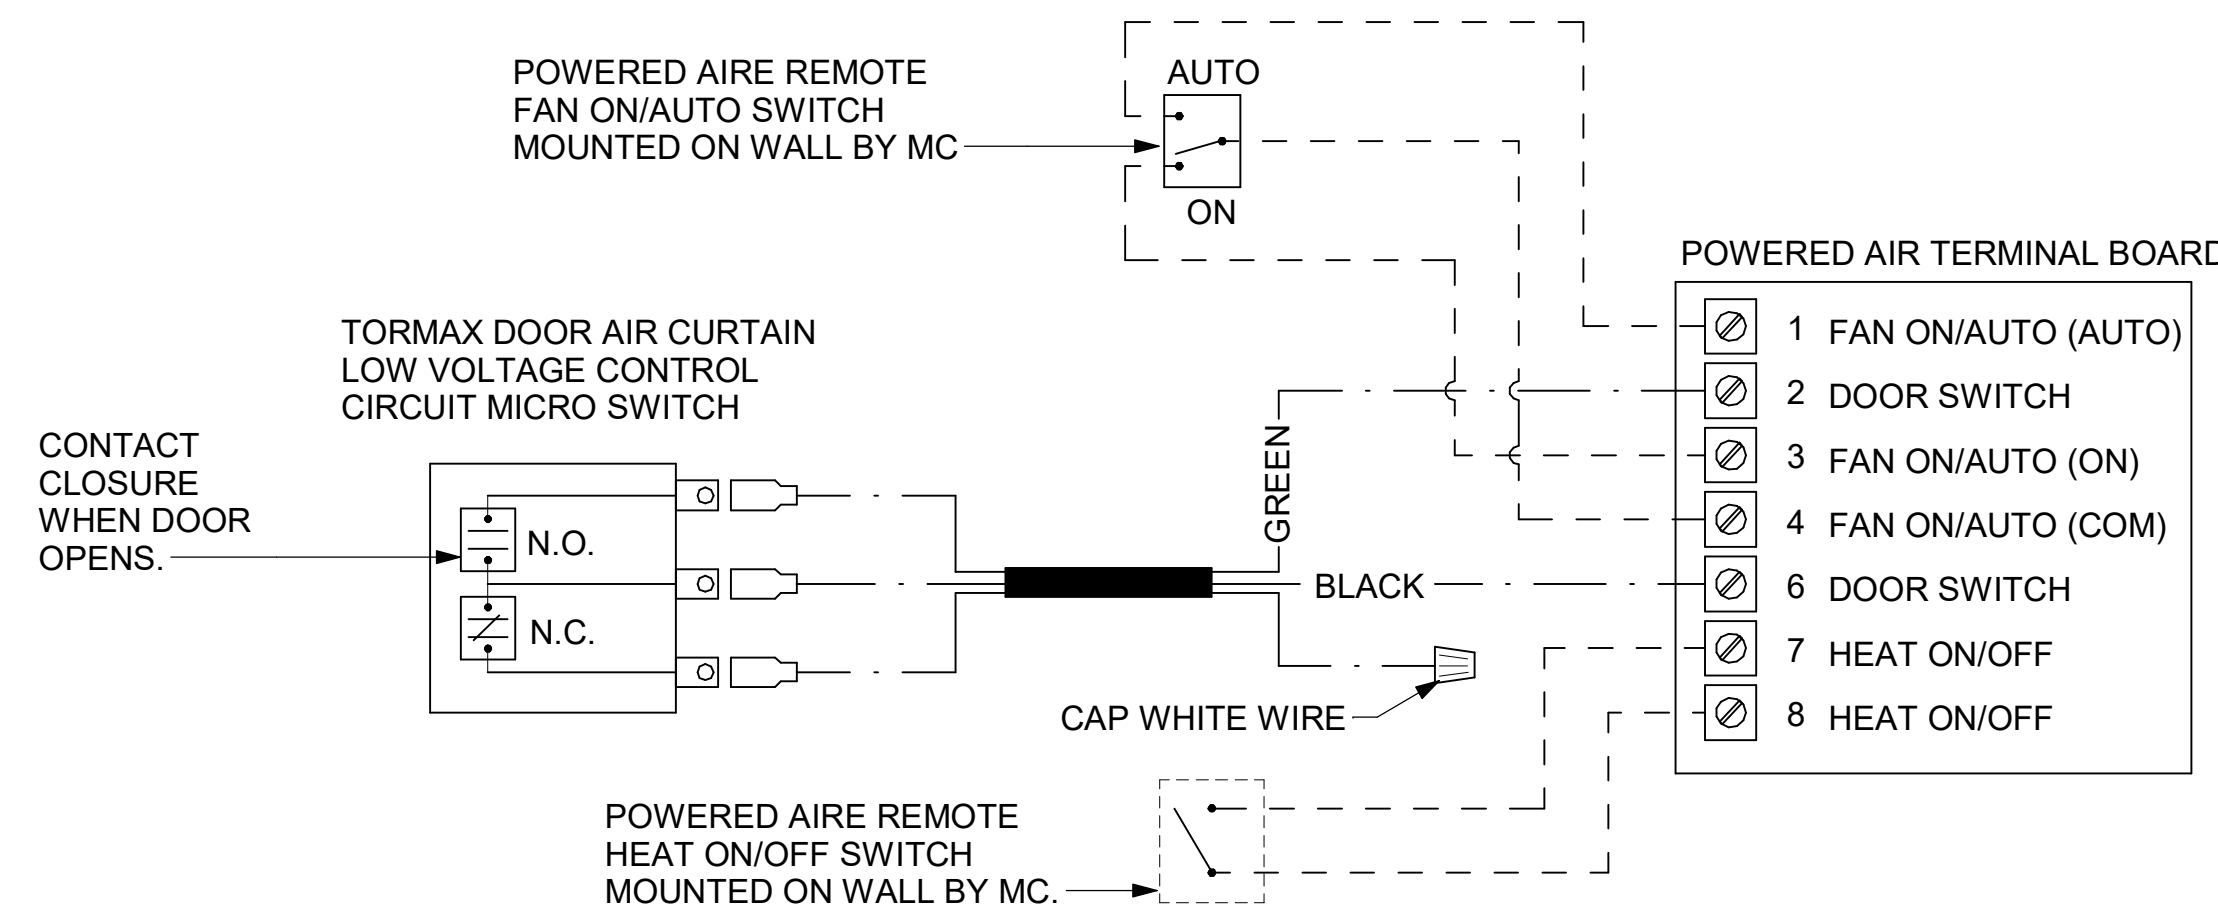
POWERED AIRE REMOTE
FAN ON/AUTO SWITCH
MOUNTED ON WALL BY MC

AUTO

ON

POWERED AIR TERMINAL BOARD

TORMAX DOOR AIR CURTAIN
LOW VOLTAGE CONTROL
CIRCUIT MICRO SWITCH

CONTACT
CLOSURE
WHEN DOOR
OPENS.

N.O.

N.C.

GREEN

BLACK

CAP WHITE WIRE

1 FAN ON/AUTO (AUTO)
2 DOOR SWITCH
3 FAN ON/AUTO (ON)
4 FAN ON/AUTO (COM)
6 DOOR SWITCH
7 HEAT ON/OFF
8 HEAT ON/OFF

POWERED AIRE REMOTE
HEAT ON/OFF SWITCH
MOUNTED ON WALL BY MC.